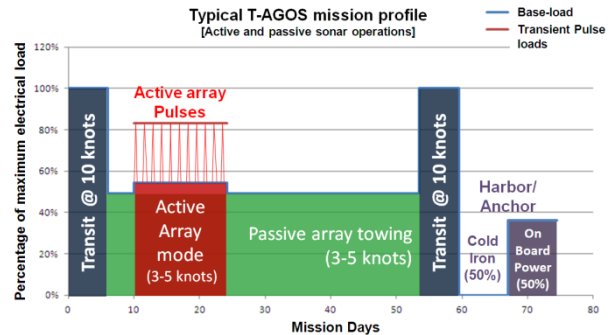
Typical T-AGOS mission profile
[Active and passive sonar operations]

Base-load
Transient Pulse loads

120%
100%
80%
60%
40%
20%
0%

Percentage of maximum electrical load

Transit @ 10 knots

Active array Pulses

Active Array mode (3-5 knots)

Passive array towing (3-5 knots)

Transit @ 10 knots

Harbor/ Anchor

Cold Iron (50%)

On Board Power (50%)

0 10 20 30 40 50 60 70 80

Mission Days